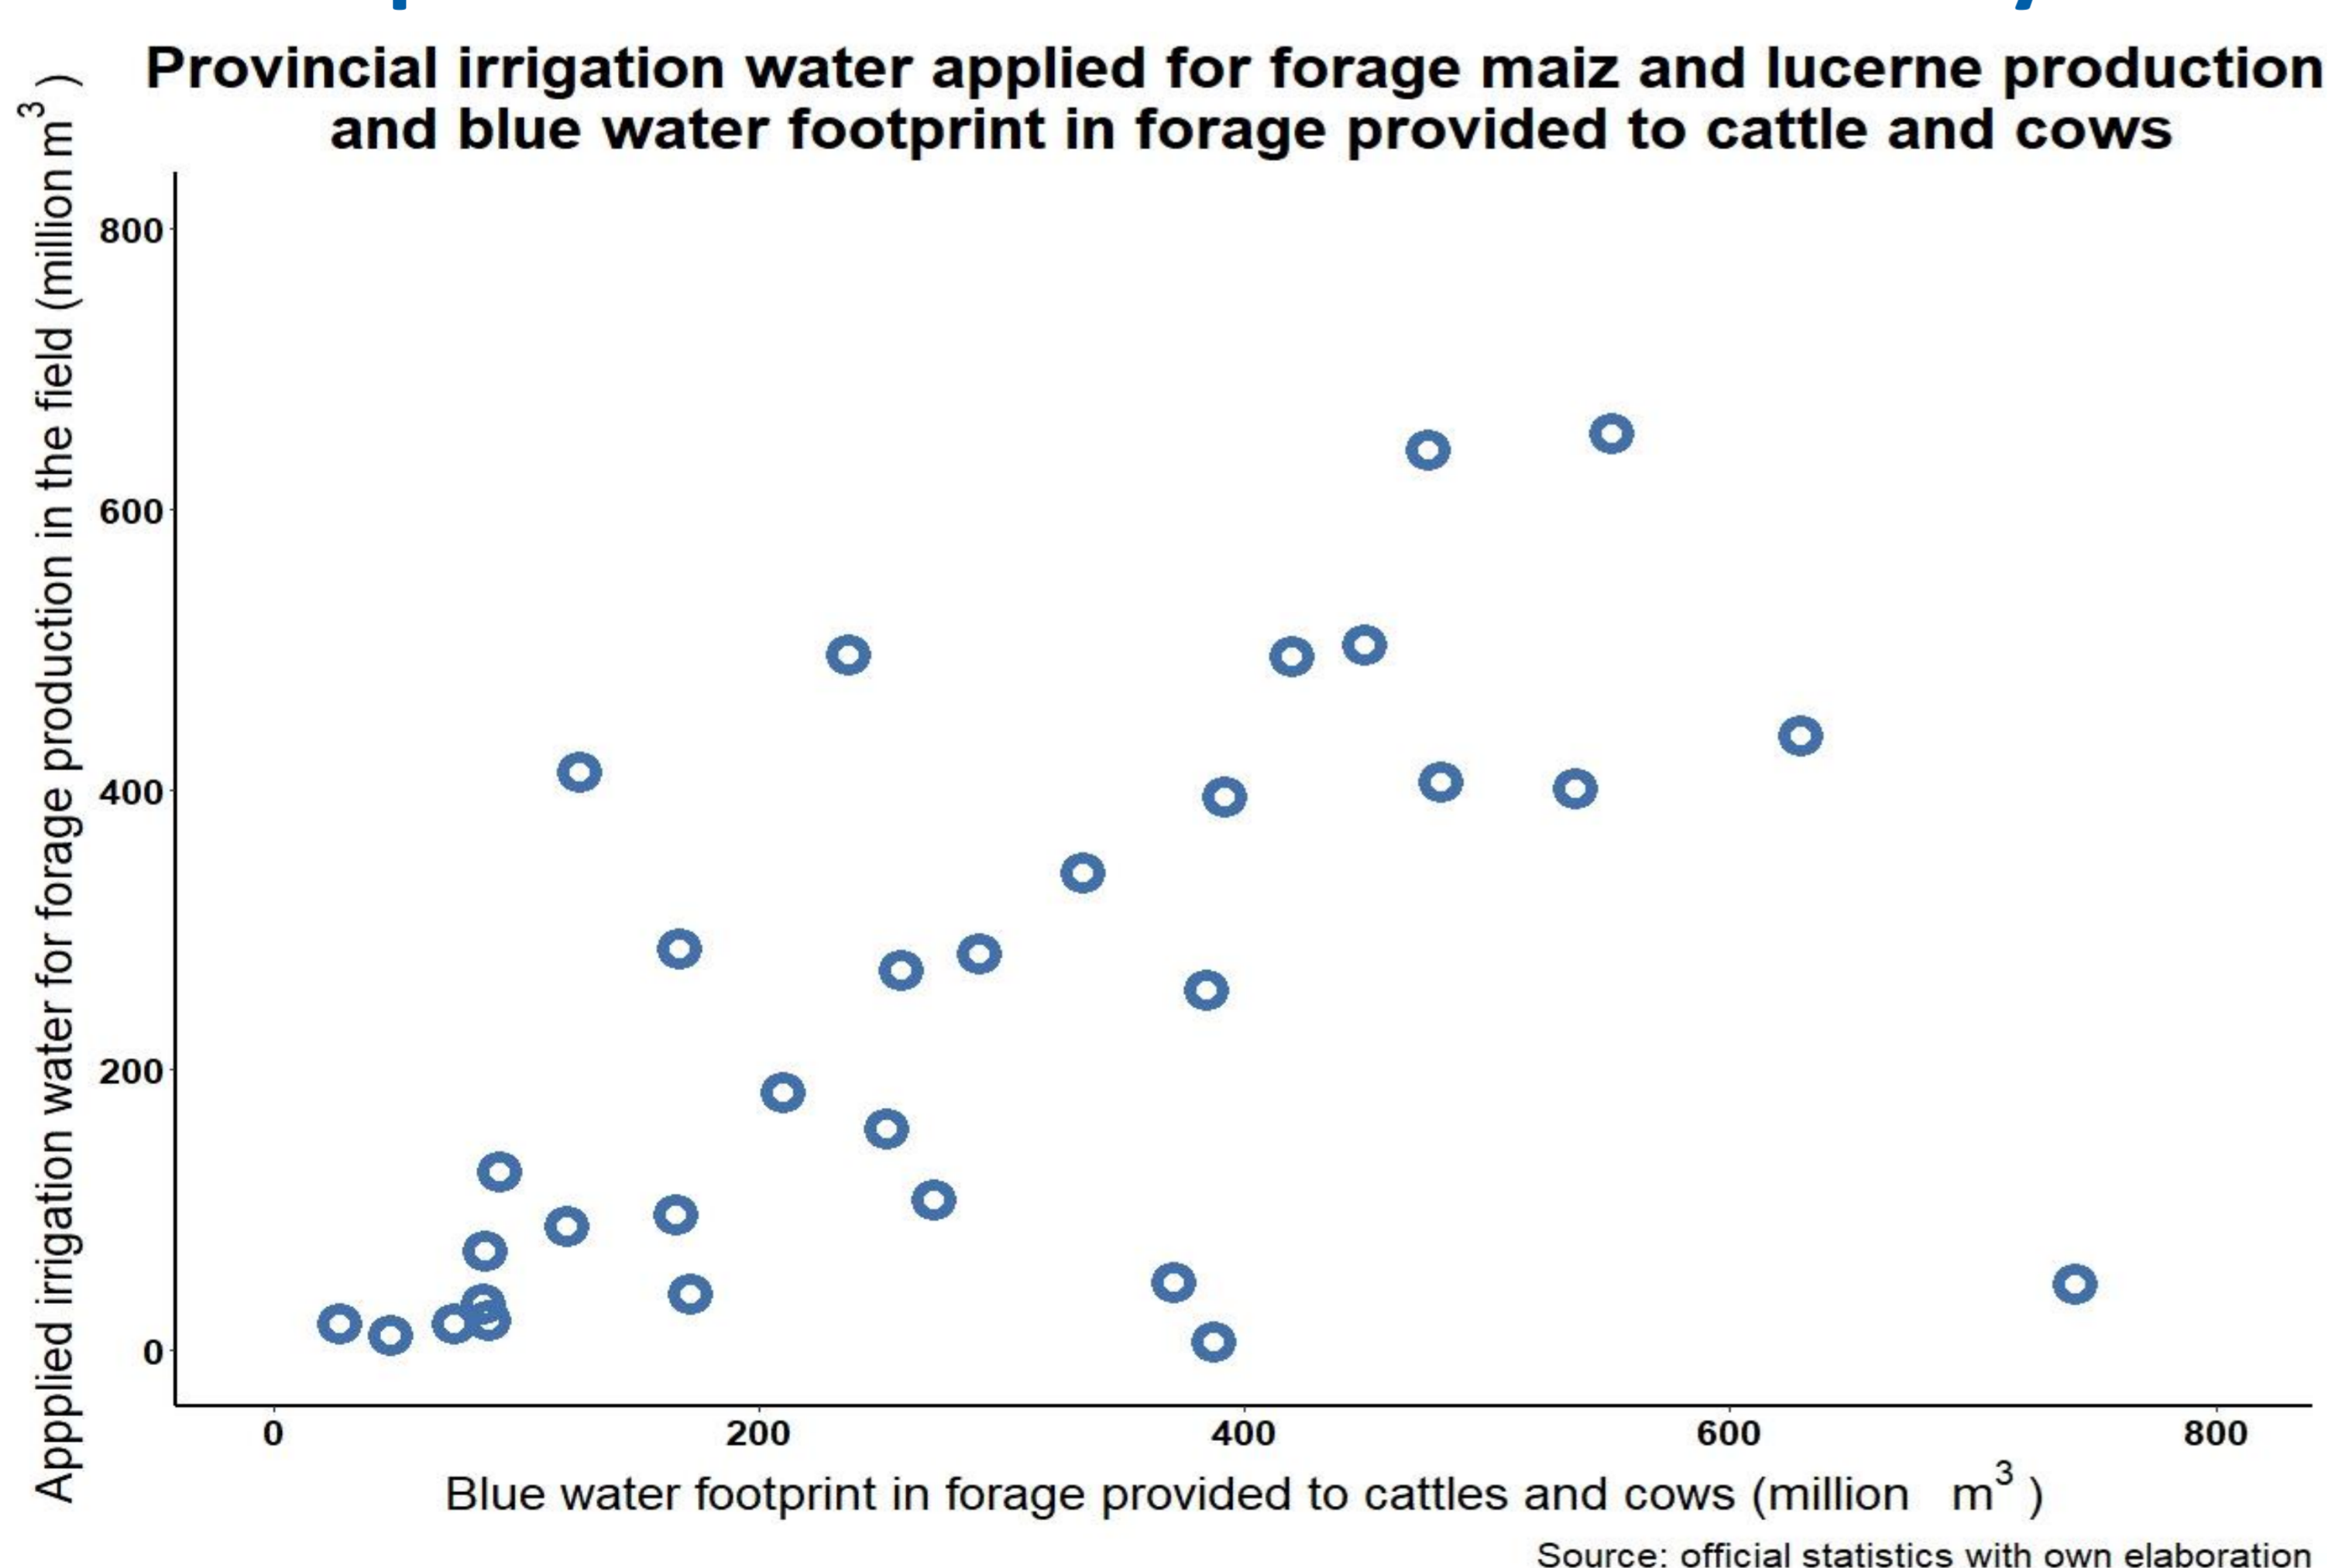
Provincial irrigation water applied for forage maiz and lucerne production and blue water footprint in forage provided to cattle and cows

Appplied irrigation water for forage production in the field (million $m^3$)

800
600
400
200
0

0
200
400
600
800

Blue water footprint in forage provided to cattles and cows (million $m^3$)

Source: official statistics with own elaboration